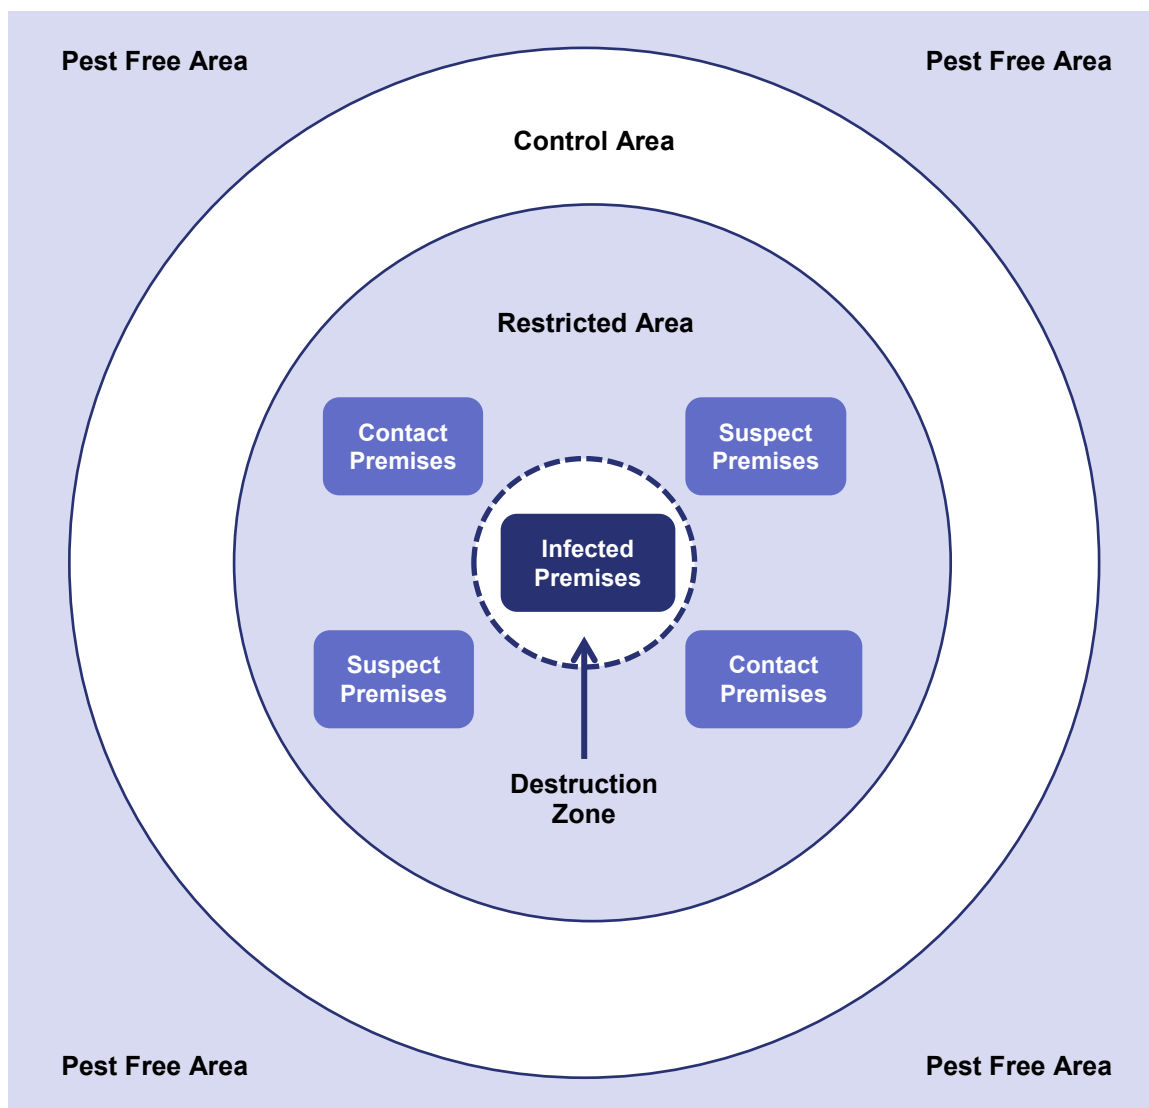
Pest Free Area

Pest Free Area

Control Area

Restricted Area

Contact Premises

Suspect Premises

Infected Premises

Suspect Premises

Contact Premises

Destruction Zone

Pest Free Area

Pest Free Area